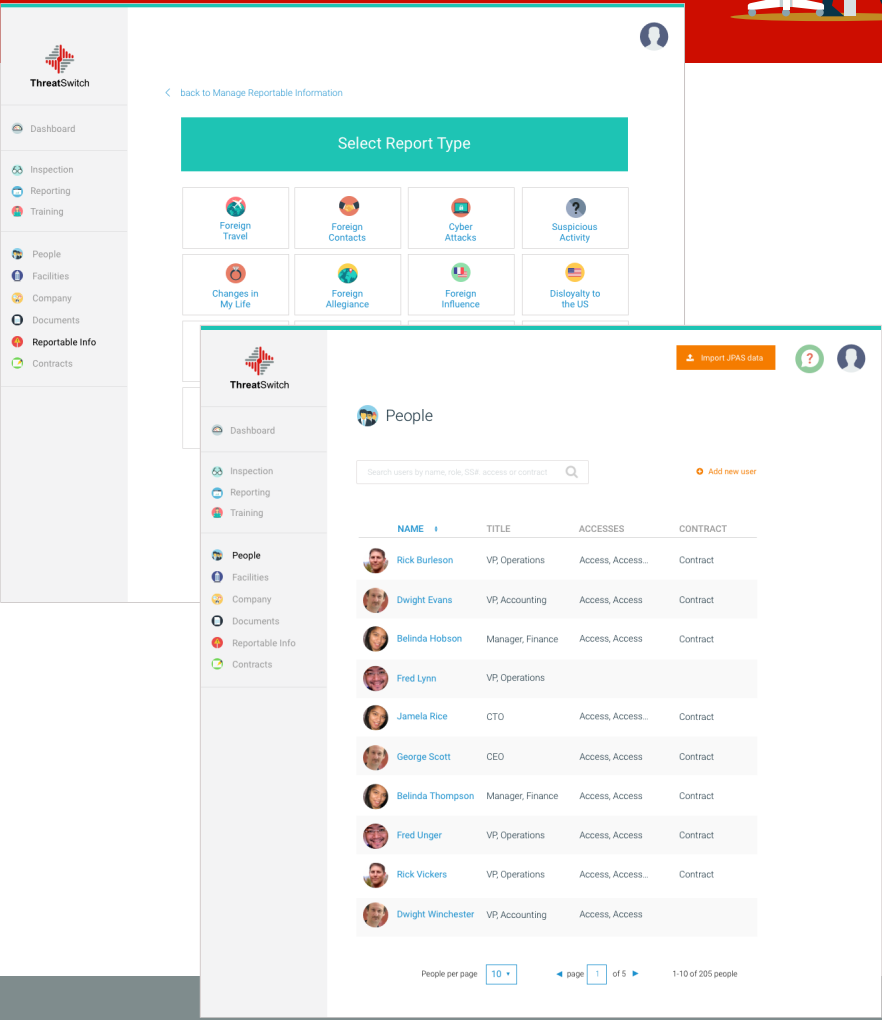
ThreatSwitch

Dashboard

Inspection
Reporting
Training

People
Facilities
Company
Documents
Reportable Info
Contracts

< back to Manage Reportable Information

Select Report Type

| Foreign Travel | Foreign Contacts | Cyber Attacks | Suspicious Activity |
|---|---|---|---|
| Changes in My Life | Foreign Allegiance | Foreign Influence | Disloyalty to the US |

ThreatSwitch

Dashboard

Inspection
Reporting
Training

People
Facilities
Company
Documents
Reportable Info
Contracts

Import JPAS data

People

Search users by name, role, SSN, access or contract

Add new user

| NAME | TITLE | ACCESSES | CONTRACT |
|---|---|---|---|
| Rick Burleson | VP, Operations | Access, Access... | Contract |
| Dwight Evans | VP, Accounting | Access, Access | Contract |
| Belinda Hobson | Manager, Finance | Access, Access | Contract |
| Fred Lynn | VP, Operations | | |
| Jamela Rice | CTO | Access, Access... | Contract |
| George Scott | CEO | Access, Access | Contract |
| Belinda Thompson | Manager, Finance | Access, Access | Contract |
| Fred Unger | VP, Operations | Access, Access | Contract |
| Rick Vickers | VP, Operations | Access, Access... | Contract |
| Dwight Winchester | VP, Accounting | Access, Access | |

People per page 10 ▾ ◄ page 1 of 5 ► 1-10 of 205 people